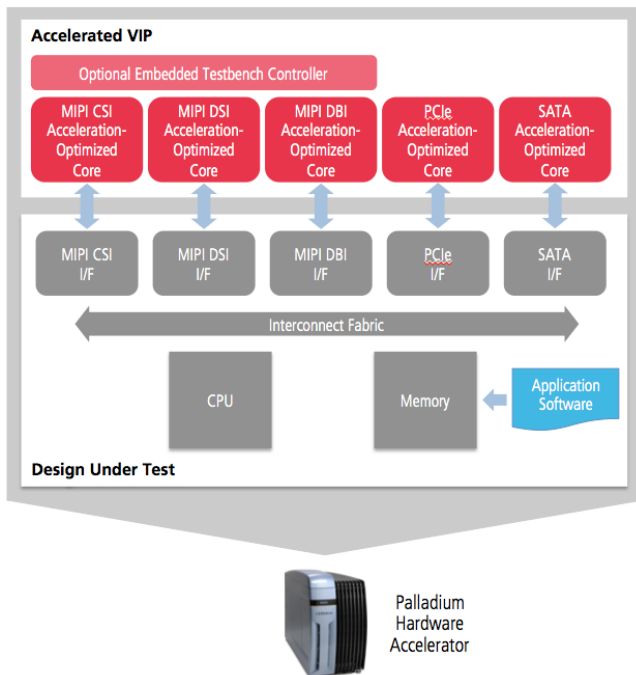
Accelerated VIP

Optional Embedded Testbench Controller

MIPI CSI Acceleration-Optimized Core

MIPI DSI Acceleration-Optimized Core

MIPI DBI Acceleration-Optimized Core

PCIe Acceleration-Optimized Core

SATA Acceleration-Optimized Core

MIPI CSI I/F

MIPI DSI I/F

MIPI DBI I/F

PCIe I/F

SATA I/F

Interconnect Fabric

CPU

Memory

Application Software

Design Under Test

Palladium Hardware Accelerator